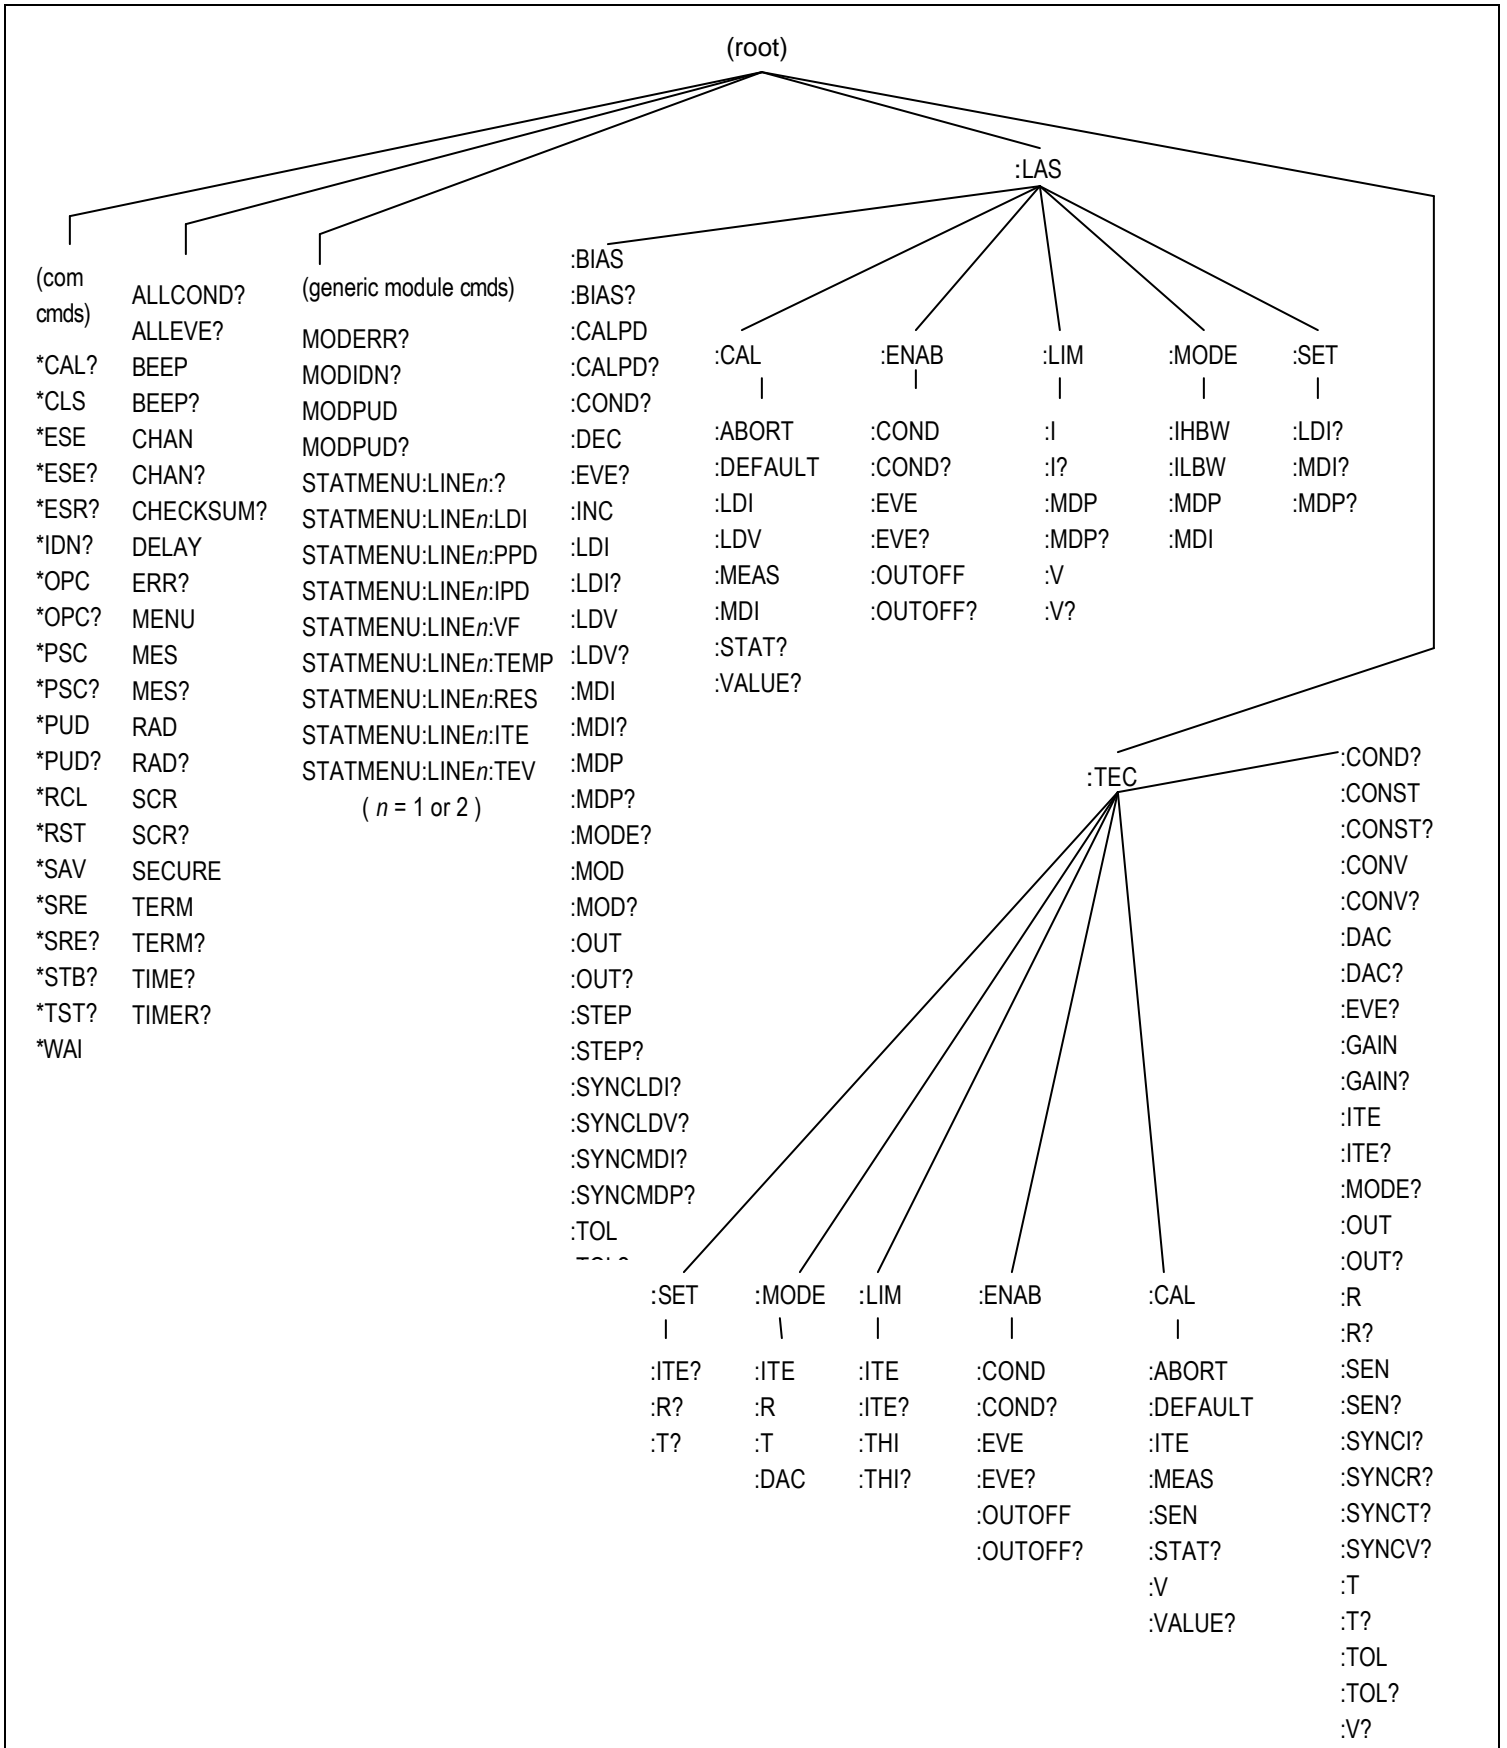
(root)

:LAS

(com cmds)

*CAL?
*CLS
*ESE
*ESE?
*ESR?
*IDN?
*OPC
*OPC?
*PSC
*PSC?
*PUD
*PUD?
*RCL
*RST
*SAV
*SRE
*SRE?
*STB?
*TST?
*WAI

ALLCOND?
ALLEVE?
BEEP
BEEP?
CHAN
CHAN?
CHECKSUM?
DELAY
ERR?
MENU
MES
MES?
RAD
RAD?
SCR
SCR?
SECURE
TERM
TERM?
TIME?
TIMER?

(generic module cmds)

MODERR?
MODIDN?
MODPUD
MODPUD?
STATMENU:LINE$n$:?
STATMENU:LINE$n$:LDI
STATMENU:LINE$n$:PPD
STATMENU:LINE$n$:IPD
STATMENU:LINE$n$:VF
STATMENU:LINE$n$:TEMP
STATMENU:LINE$n$:RES
STATMENU:LINE$n$:ITE
STATMENU:LINE$n$:TEV
( $n$ = 1 or 2 )

:BIAS
:BIAS?
:CALPD
:CALPD?
:COND?
:DEC
:EVE?
:INC
:LDI
:LDI?
:LDV
:LDV?
:MDI
:MDI?
:MDP
:MDP?
:MODE?
:MOD
:MOD?
:OUT
:OUT?
:STEP
:STEP?
:SYNCLDI?
:SYNCLDV?
:SYNCMDI?
:SYNCMDP?
:TOL
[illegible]

:CAL
:ABORT
:DEFAULT
:LDI
:LDV
:MEAS
:MDI
:STAT?
:VALUE?

:ENAB
:COND
:COND?
:EVE
:EVE?
:OUTOFF
:OUTOFF?

:LIM
:I
:I?
:MDP
:MDP?
:V
:V?

:MODE
:IHBW
:ILBW
:MDP
:MDI

:SET
:LDI?
:MDI?
:MDP?

:TEC

:SET
:ITE?
:R?
:T?

:MODE
:ITE
:R
:T
:DAC

:LIM
:ITE
:ITE?
:THI
:THI?

:ENAB
:COND
:COND?
:EVE
:EVE?
:OUTOFF
:OUTOFF?

:CAL
:ABORT
:DEFAULT
:ITE
:MEAS
:SEN
:STAT?
:V
:VALUE?

:COND?
:CONST
:CONST?
:CONV
:CONV?
:DAC
:DAC?
:EVE?
:GAIN
:GAIN?
:ITE
:ITE?
:MODE?
:OUT
:OUT?
:R
:R?
:SEN
:SEN?
:SYNCI?
:SYNCR?
:SYNCT?
:SYNCV?
:T
:T?
:TOL
:TOL?
:V?